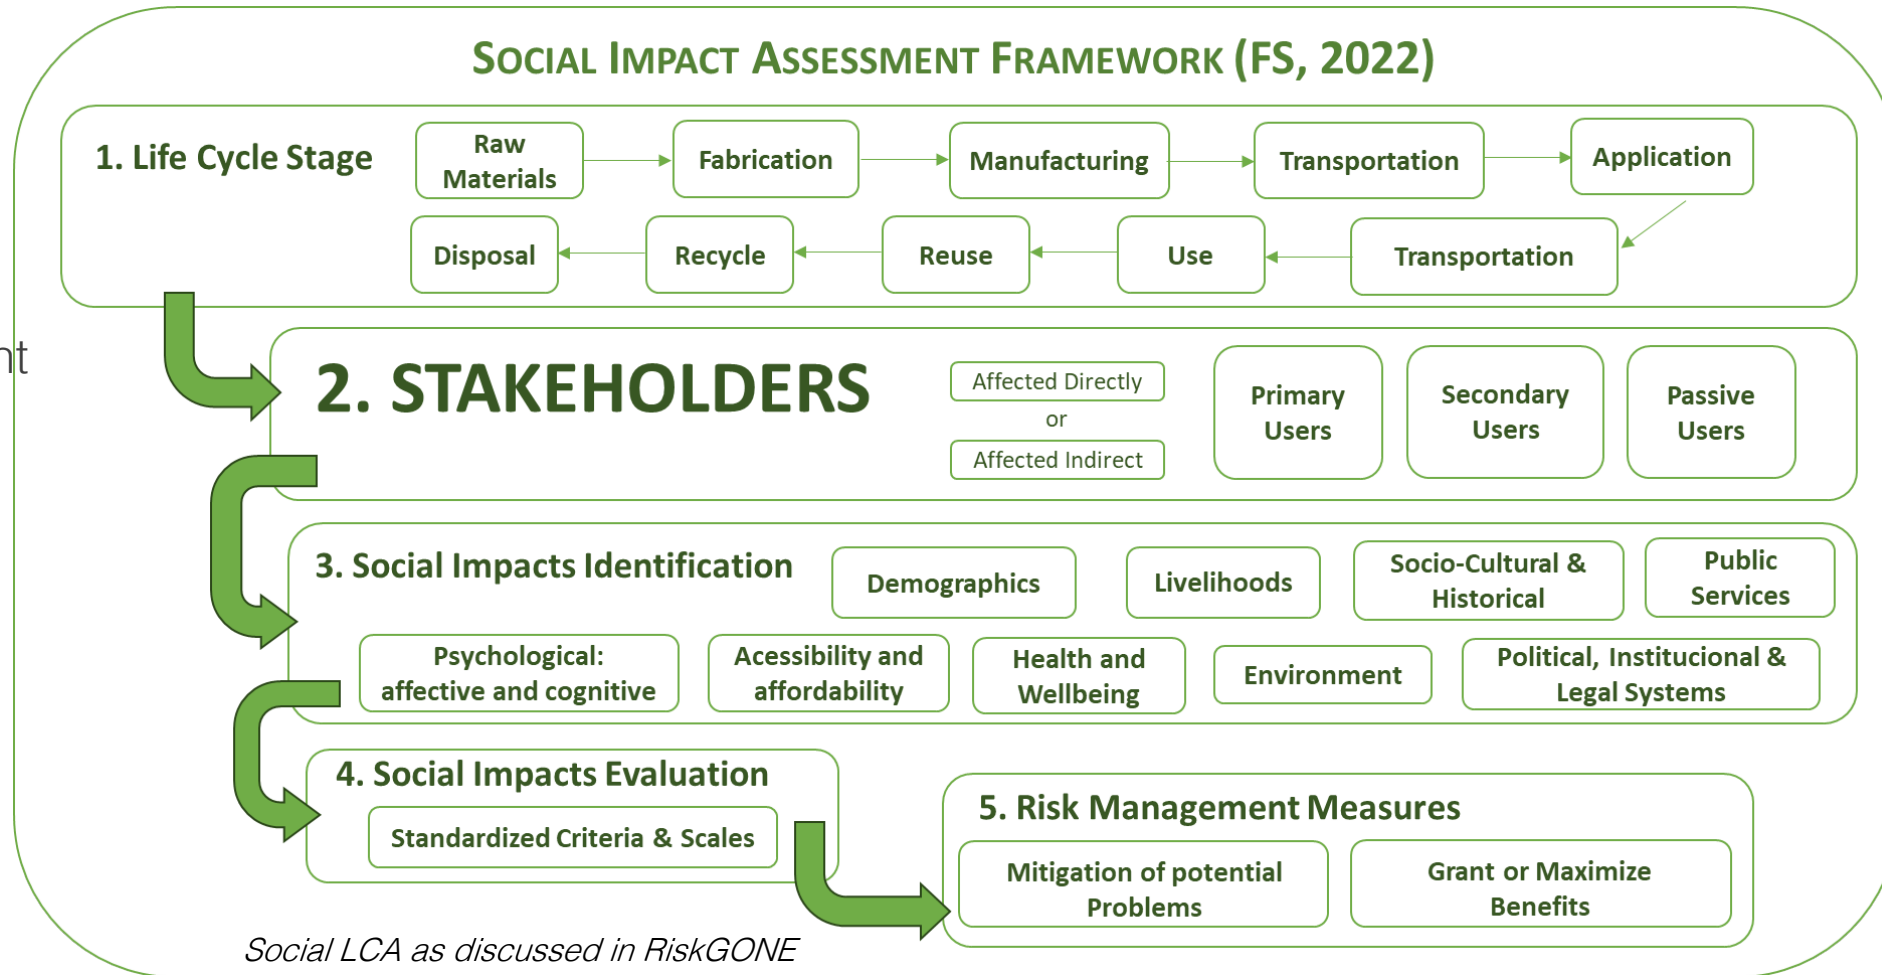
SOCIAL IMPACT ASSESSMENT FRAMEWORK (FS, 2022)

1. Life Cycle Stage

Raw Materials

Fabrication

Manufacturing

Transportation

Application

Transportation

Use

Reuse

Recycle

Disposal

nt

2. STAKEHOLDERS

Affected Directly
or
Affected Indirect

Primary Users

Secondary Users

Passive Users

3. Social Impacts Identification

Demographics

Livelihoods

Socio-Cultural & Historical

Public Services

Psychological: affective and cognitive

Acessibility and affordability

Health and Wellbeing

Environment

Political, Institucional & Legal Systems

4. Social Impacts Evaluation

Standardized Criteria & Scales

5. Risk Management Measures

Mitigation of potential Problems

Grant or Maximize Benefits

Social LCA as discussed in RiskGONE